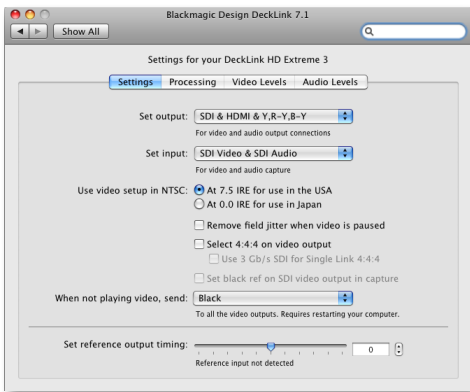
Blackmagic Design DeckLink 7.1

Show All

Settings for your DeckLink HD Extreme 3

Settings | Processing | Video Levels | Audio Levels

Set output: SDI & HDMI & Y,R-Y,B-Y
For video and audio output connections

Set input: SDI Video & SDI Audio
For video and audio capture

Use video setup in NTSC: At 7.5 IRE for use in the USA
At 0.0 IRE for use in Japan

Remove field jitter when video is paused

Select 4:4:4 on video output

Use 3 Gb/s SDI for Single Link 4:4:4

Set black ref on SDI video output in capture

When not playing video, send: Black
To all the video outputs. Requires restarting your computer.

Set reference output timing: 0
Reference input not detected